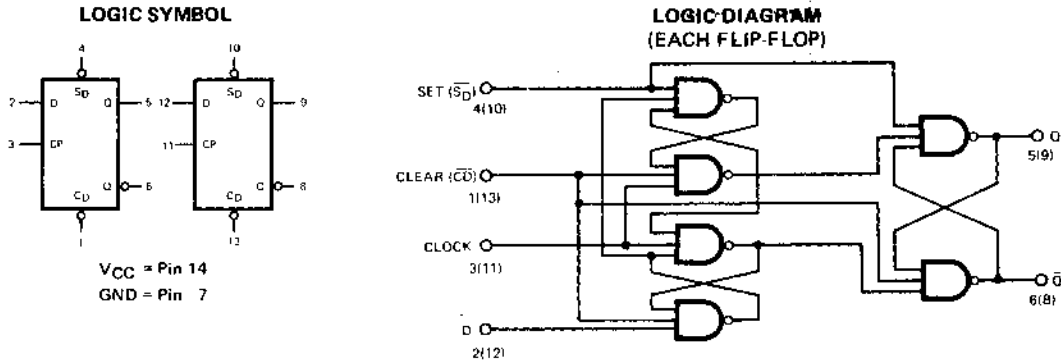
LOGIC SYMBOL

4
2 D $S_D$ Q 5
3 CP
$C_D$ $\bar{Q}$ 6
1

10
12 D $S_D$ Q 9
11 CP
$C_D$ $\bar{Q}$ 8
13

$V_{CC}$ = Pin 14
GND = Pin 7

LOGIC DIAGRAM
(EACH FLIP-FLOP)

SET ($\overline{S_D}$) 4(10)
CLEAR ($\overline{CD}$) 1(13)
CLOCK 3(11)
D 2(12)
Q 5(9)
$\bar{Q}$ 6(8)